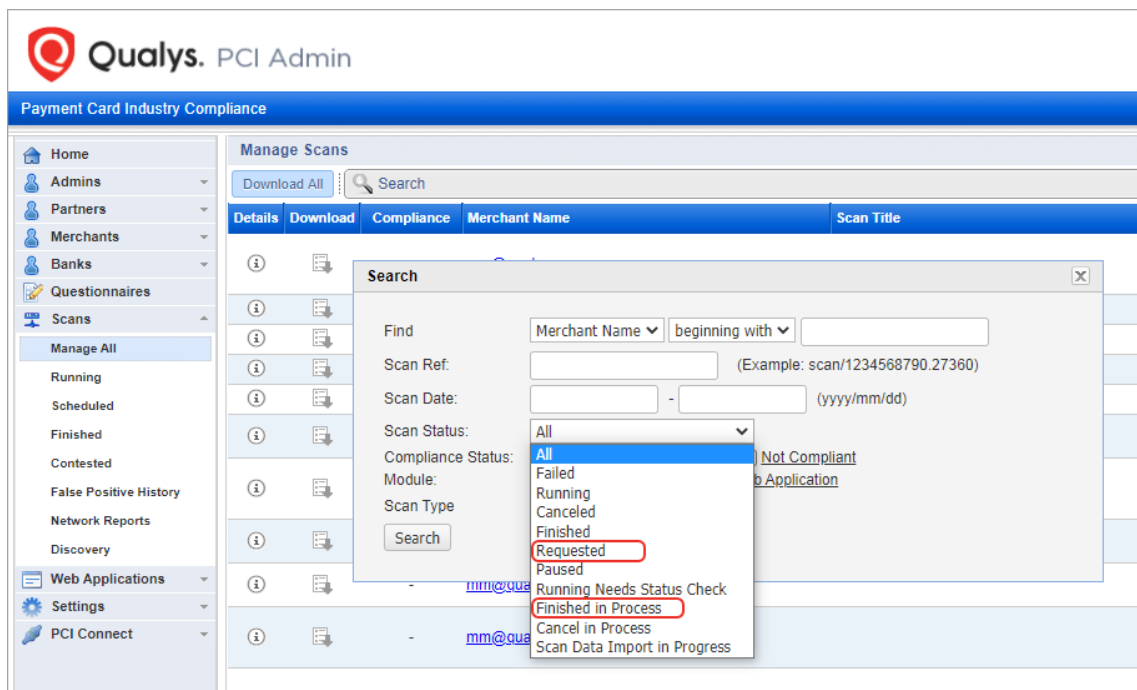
Qualys. PCI Admin

Payment Card Industry Compliance

Home
Admins
Partners
Merchants
Banks
Questionnaires
Scans
Manage All
Running
Scheduled
Finished
Contested
False Positive History
Network Reports
Discovery
Web Applications
Settings
PCI Connect

Manage Scans

Download All | Search

| Details | Download | Compliance | Merchant Name | Scan Title |
|---|---|---|---|---|
| | | - | mm@qua | |
| | | - | mm@qua | |

Search

Find [Merchant Name] [beginning with]

Scan Ref: (Example: scan/1234568790.27360)

Scan Date: - (yyyy/mm/dd)

Scan Status: All

Compliance Status: Not Compliant

Module: b Application

Scan Type

Search

All
Failed
Running
Canceled
Finished
Requested
Paused
Running Needs Status Check
Finished in Process
Cancel in Process
Scan Data Import in Progress